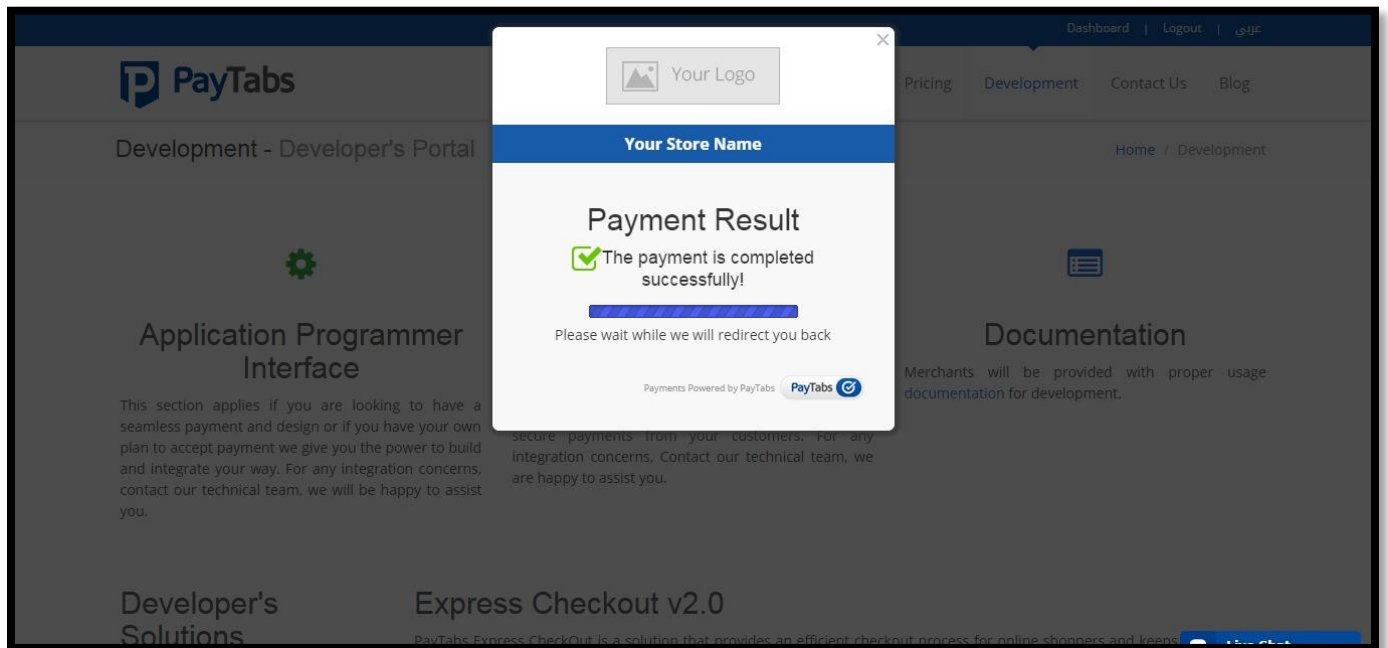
Dashboard | Logout | عربي

PayTabs

Pricing Development Contact Us Blog

Development - Developer's Portal

Home / Development

Your Logo

Your Store Name

Payment Result

The payment is completed successfully!

Please wait while we will redirect you back

Payments Powered by PayTabs PayTabs

Application Programmer Interface

This section applies if you are looking to have a seamless payment and design or if you have your own plan to accept payment we give you the power to build and integrate your way. For any integration concerns, contact our technical team, we will be happy to assist you.

secure payments from your customers. For any integration concerns, Contact our technical team, we are happy to assist you.

Documentation

Merchants will be provided with proper usage documentation for development.

Developer's Solutions

Express Checkout v2.0

PayTabs Express CheckOut is a solution that provides an efficient checkout process for online shoppers and keeps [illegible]

Live Chat